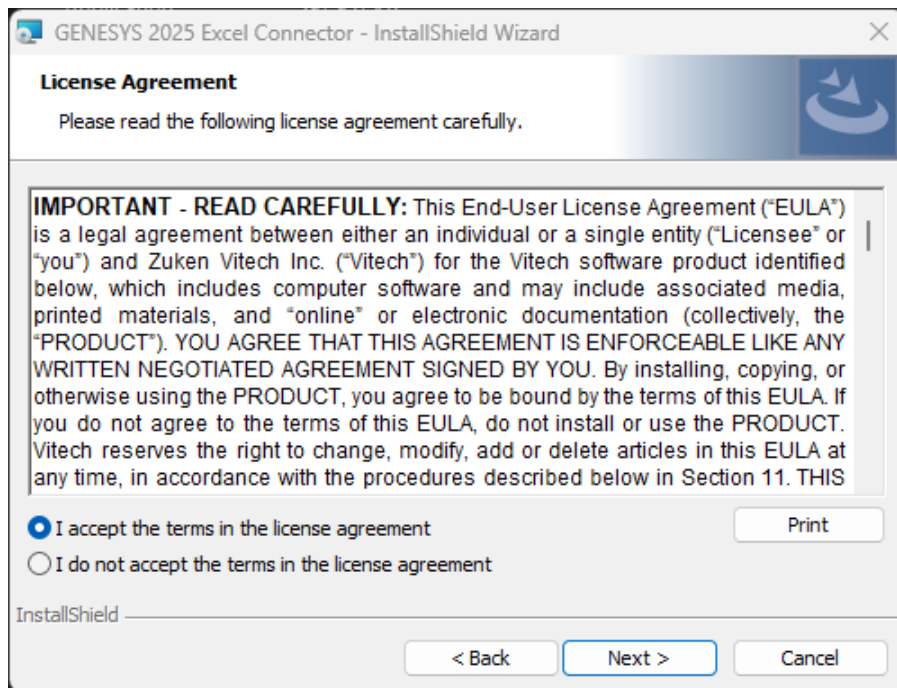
GENESYS 2025 Excel Connector - InstallShield Wizard

License Agreement

Please read the following license agreement carefully.

IMPORTANT - READ CAREFULLY: This End-User License Agreement ("EULA") is a legal agreement between either an individual or a single entity ("Licensee" or "you") and Zuken Vitech Inc. ("Vitech") for the Vitech software product identified below, which includes computer software and may include associated media, printed materials, and "online" or electronic documentation (collectively, the "PRODUCT"). YOU AGREE THAT THIS AGREEMENT IS ENFORCEABLE LIKE ANY WRITTEN NEGOTIATED AGREEMENT SIGNED BY YOU. By installing, copying, or otherwise using the PRODUCT, you agree to be bound by the terms of this EULA. If you do not agree to the terms of this EULA, do not install or use the PRODUCT. Vitech reserves the right to change, modify, add or delete articles in this EULA at any time, in accordance with the procedures described below in Section 11. THIS

I accept the terms in the license agreement

Print

I do not accept the terms in the license agreement

InstallShield

< Back

Next >

Cancel